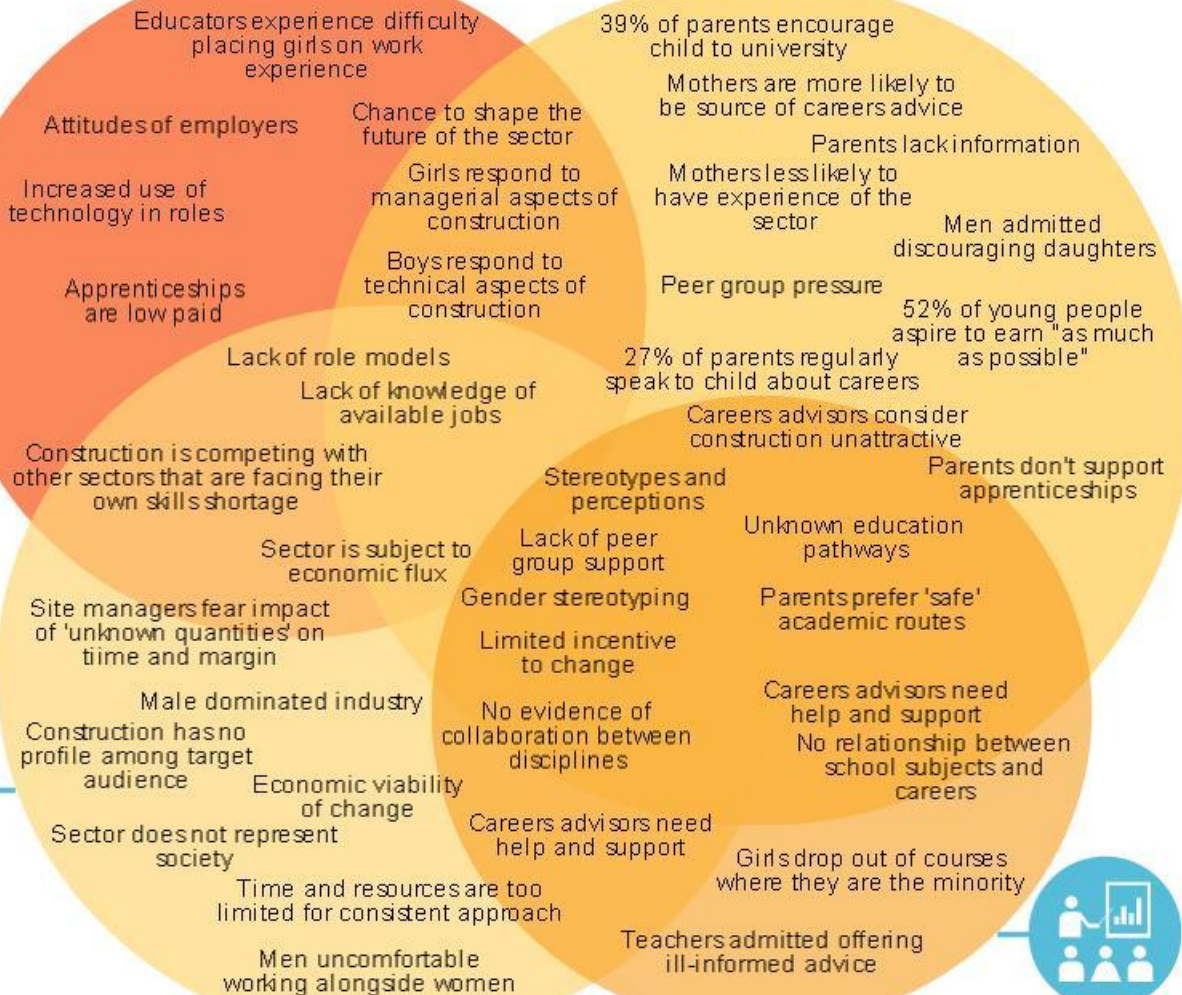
Educators experience difficulty placing girls on work experience

Attitudes of employers

Increased use of technology in roles

Apprenticeships are low paid

Chance to shape the future of the sector

Girls respond to managerial aspects of construction

Boys respond to technical aspects of construction

39% of parents encourage child to university

Mothers are more likely to be source of careers advice

Parents lack information

Mothers less likely to have experience of the sector

Men admitted discouraging daughters

Peer group pressure

52% of young people aspire to earn "as much as possible"

27% of parents regularly speak to child about careers

Lack of role models

Lack of knowledge of available jobs

Construction is competing with other sectors that are facing their own skills shortage

Sector is subject to economic flux

Site managers fear impact of 'unknown quantities' on tiime and margin

Male dominated industry

Construction has no profile among target audience

Economic viability of change

Sector does not represent society

Time and resources are too limited for consistent approach

Men uncomfortable working alongside women

Careers advisors consider construction unattractive

Parents don't support apprenticeships

Stereotypes and perceptions

Lack of peer group support

Gender stereotyping

Limited incentive to change

No evidence of collaboration between disciplines

Careers advisors need help and support

Unknown education pathways

Parents prefer 'safe' academic routes

Careers advisors need help and support

No relationship between school subjects and careers

Girls drop out of courses where they are the minority

Teachers admitted offering ill-informed advice